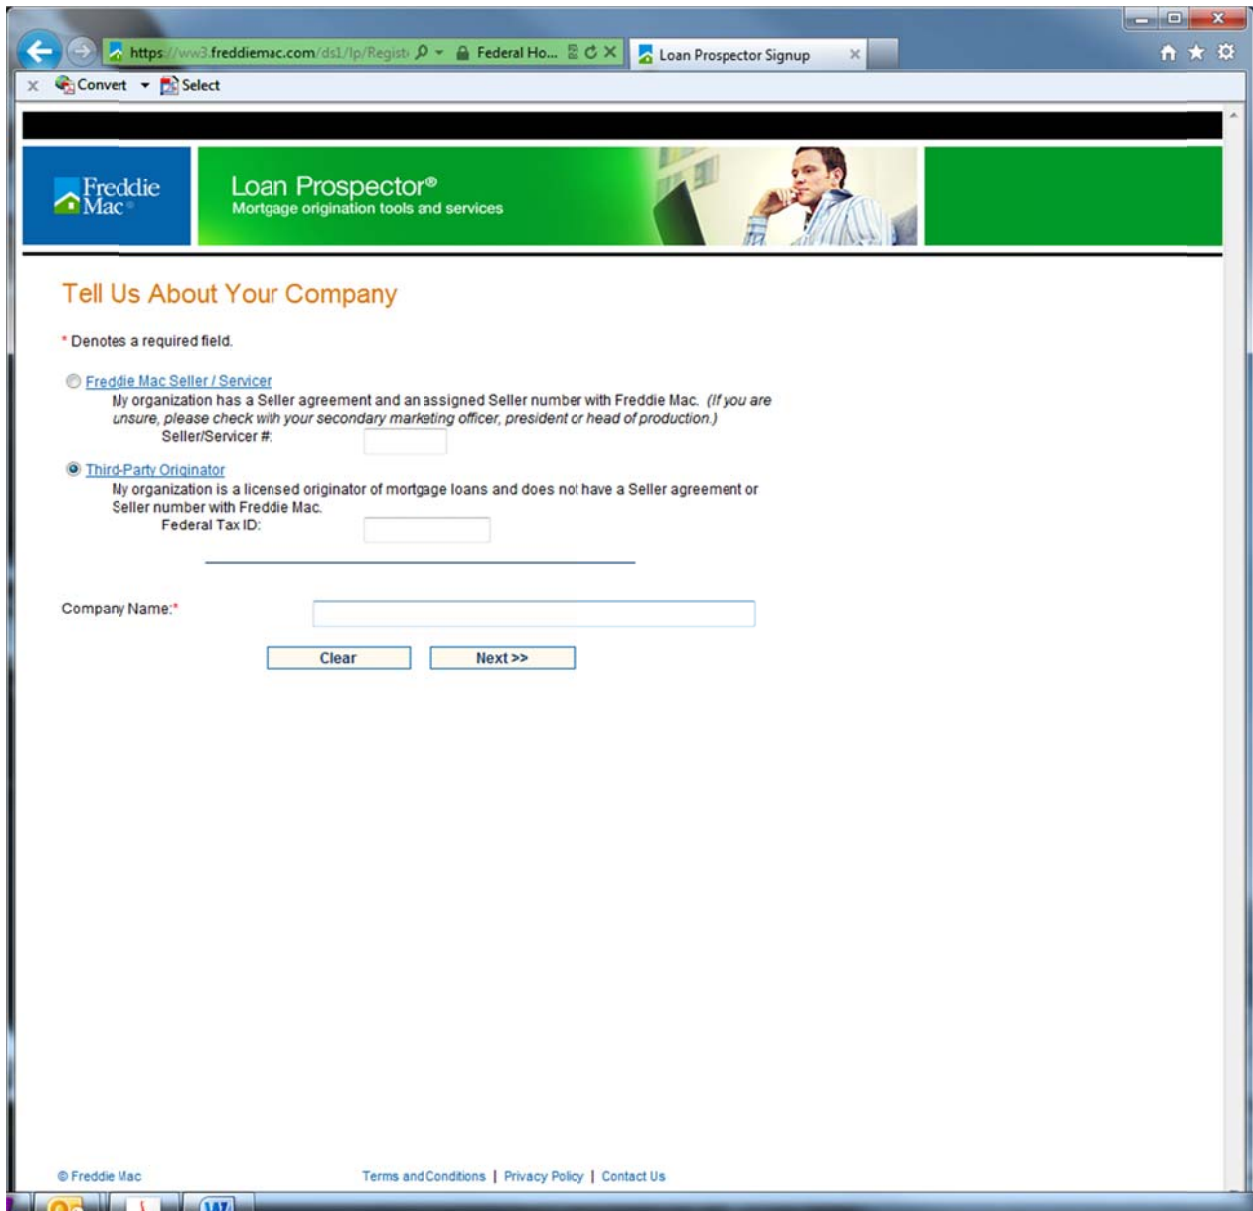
https://ww3.freddiemac.com/ds1/lp/Regist Federal Ho... Loan Prospector Signup

Convert Select

Freddie Mac

Loan Prospector®
Mortgage origination tools and services

Tell Us About Your Company

* Denotes a required field.

Freddie Mac Seller / Servicer
My organization has a Seller agreement and an assigned Seller number with Freddie Mac. (If you are unsure, please check with your secondary marketing officer, president or head of production.)
Seller/Servicer #:

Third-Party Originator
My organization is a licensed originator of mortgage loans and does not have a Seller agreement or Seller number with Freddie Mac.
Federal Tax ID:

Company Name:*

Clear Next >>

© Freddie Mac

Terms and Conditions | Privacy Policy | Contact Us